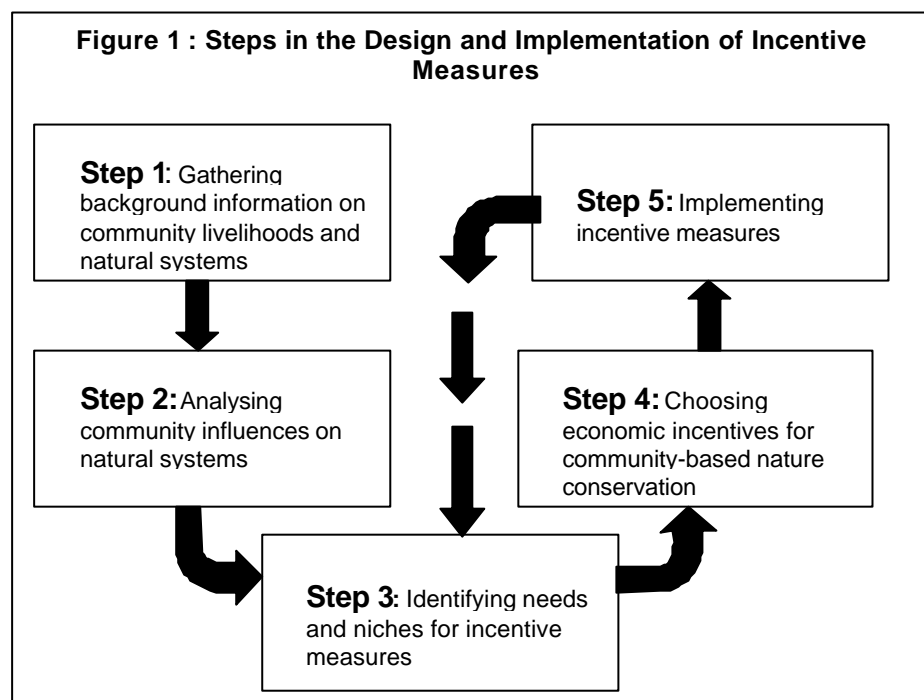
Figure 1 : Steps in the Design and Implementation of Incentive Measures

Step 1: Gathering background information on community livelihoods and natural systems

Step 5: Implementing incentive measures

Step 2: Analysing community influences on natural systems

Step 4: Choosing economic incentives for community-based nature conservation

Step 3: Identifying needs and niches for incentive measures